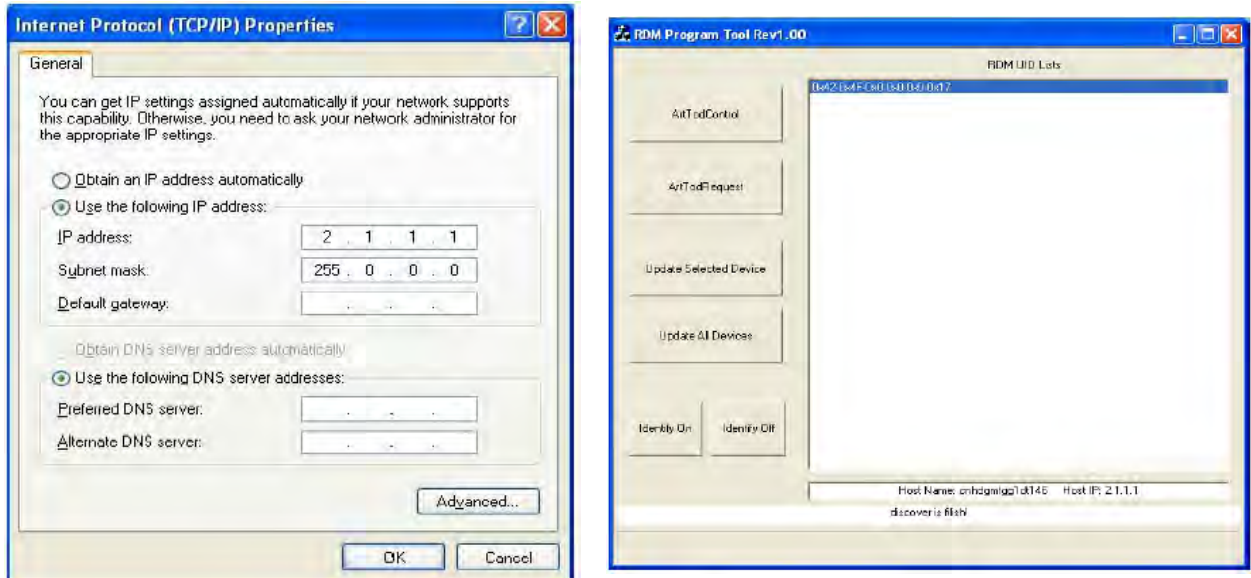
Internet Protocol (TCP/IP) Properties

General

You can get IP settings assigned automatically if your network supports this capability. Otherwise, you need to ask your network administrator for the appropriate IP settings.

Obtain an IP address automatically

Use the following IP address:

IP address: 2 . 1 . 1 . 1

Subnet mask: 255 . 0 . 0 . 0

Default gateway: . . .

Obtain DNS server address automatically

Use the following DNS server addresses:

Preferred DNS server: . . .

Alternate DNS server: . . .

Advanced...

OK Cancel

RDM Program Tool Rev1.00

RDM UID Lists

0x42:0x4F:0x0:0x0:0x0:0x17

ArtTodControl

ArtTodRequest

Update Selected Device

Update All Devices

Identify On

Identify Off

Host Name: cnhdgmlgg1dt146 Host IP: 2.1.1.1

discover is filsh!